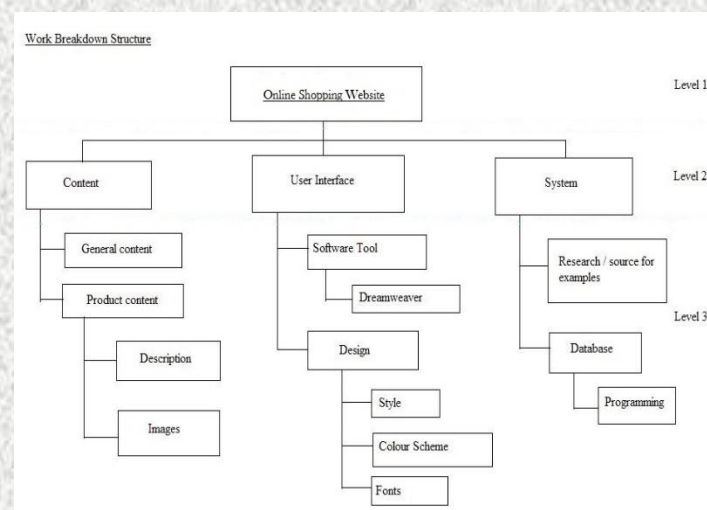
Work Breakdown Structure

Online Shopping Website

Level 1

Content

User Interface

System

Level 2

General content

Product content

Description

Images

Software Tool

Dreamweaver

Design

Style

Colour Scheme

Fonts

Research / source for examples

Level 3

Database

Programming